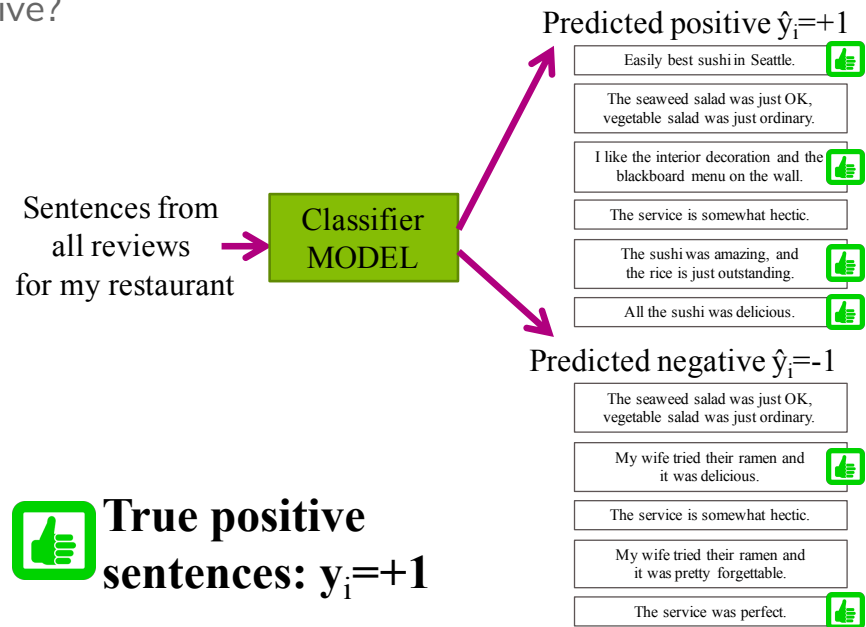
ive?

Predicted positive $\hat{y}_i$=+1

Easily best sushi in Seattle.

The seaweed salad was just OK, vegetable salad was just ordinary.

I like the interior decoration and the blackboard menu on the wall.

The service is somewhat hectic.

The sushi was amazing, and the rice is just outstanding.

All the sushi was delicious.

Sentences from all reviews for my restaurant

Classifier MODEL

Predicted negative $\hat{y}_i$=-1

The seaweed salad was just OK, vegetable salad was just ordinary.

My wife tried their ramen and it was delicious.

The service is somewhat hectic.

My wife tried their ramen and it was pretty forgettable.

The service was perfect.

True positive sentences: $y_i$=+1